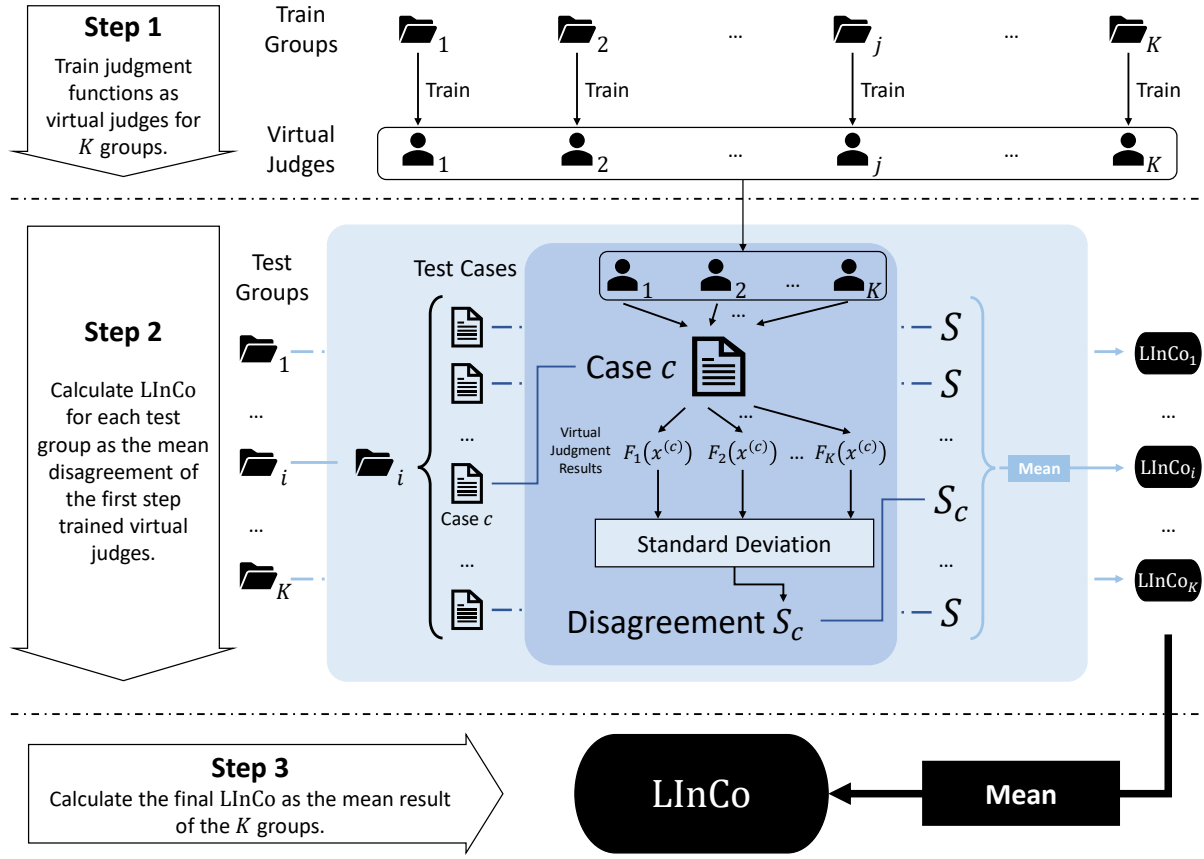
Step 1
Train judgment functions as virtual judges for $K$ groups.

Train Groups
1 2 ... $j$ ... $K$
Train Train Train Train

Virtual Judges
1 2 ... $j$ ... $K$

Step 2
Calculate LInCo for each test group as the mean disagreement of the first step trained virtual judges.

Test Groups
1
...
$i$
...
$K$

$i$

Test Cases
...
Case $c$
...

1 2 ... $K$
...
Case $c$
...
Virtual Judgment Results
$F_1(x^{(c)})$ $F_2(x^{(c)})$ ... $F_K(x^{(c)})$
Standard Deviation
Disagreement $S_c$

$S$
$S$
...
$S_c$
...
$S$

Mean

$\text{LInCo}_1$
...
$\text{LInCo}_i$
...
$\text{LInCo}_K$

Step 3
Calculate the final LInCo as the mean result of the $K$ groups.

LInCo

Mean